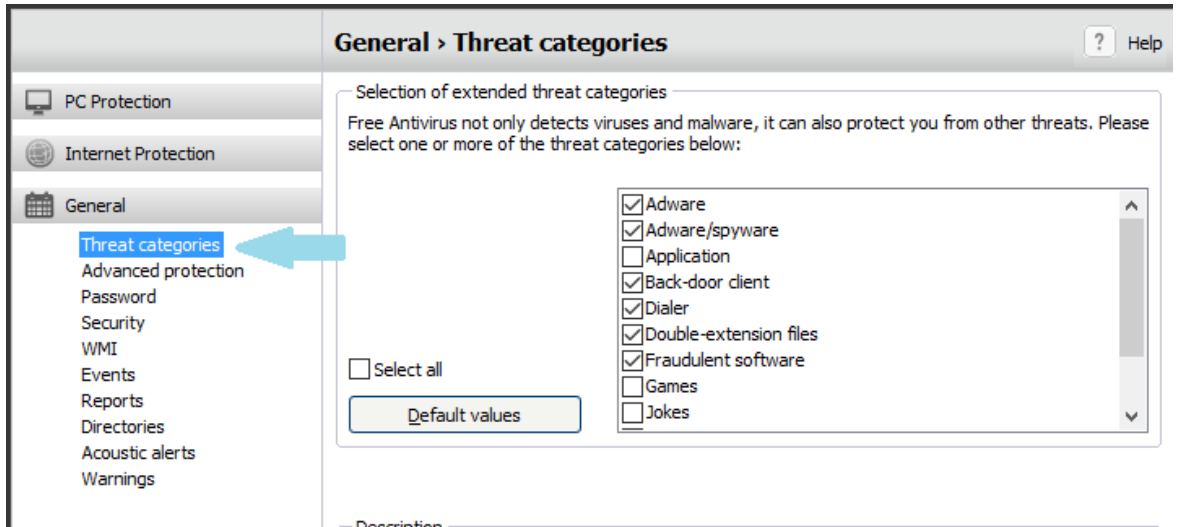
General › Threat categories

? Help

PC Protection

Internet Protection

General

Threat categories
Advanced protection
Password
Security
WMI
Events
Reports
Directories
Acoustic alerts
Warnings

Selection of extended threat categories

Free Antivirus not only detects viruses and malware, it can also protect you from other threats. Please select one or more of the threat categories below:

Select all

Default values

Adware
Adware/spyware
Application
Back-door client
Dialer
Double-extension files
Fraudulent software
Games
Jokes

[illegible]